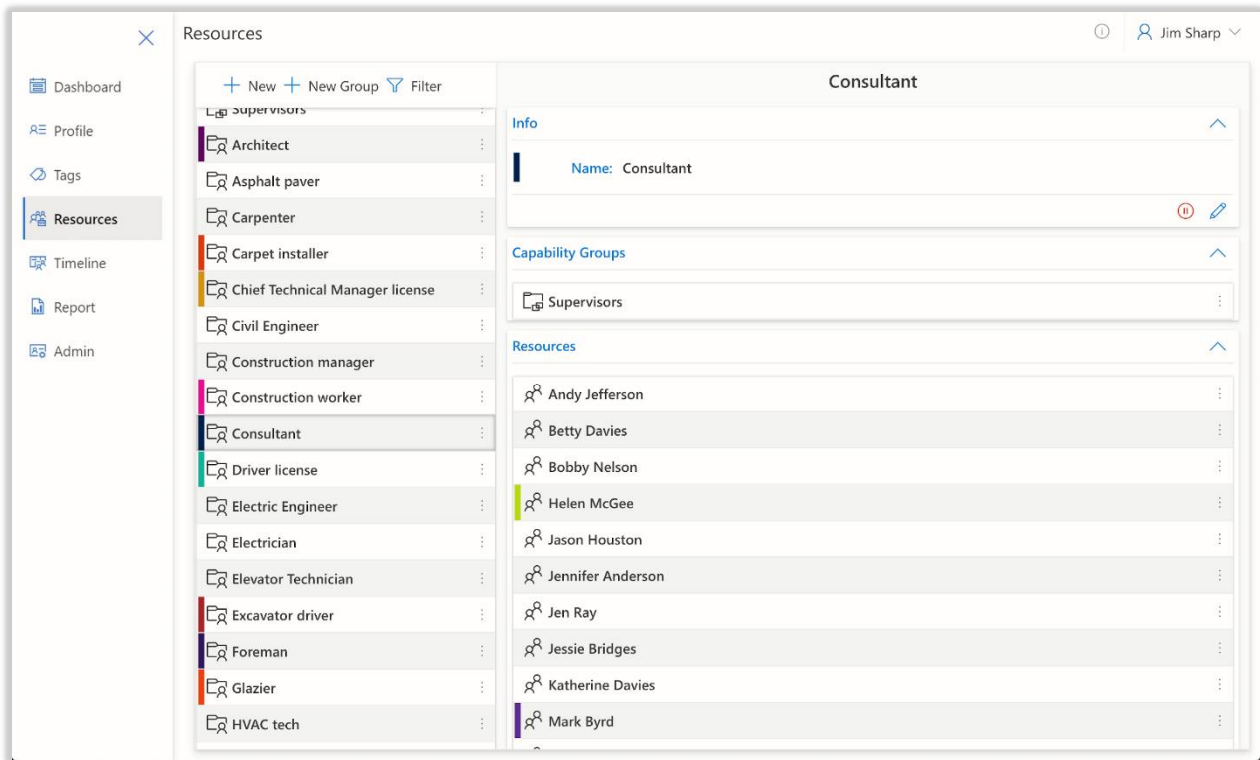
Resources

Jim Sharp

Dashboard
Profile
Tags
Resources
Timeline
Report
Admin

+ New + New Group Filter

Supervisors
Architect
Asphalt paver
Carpenter
Carpet installer
Chief Technical Manager license
Civil Engineer
Construction manager
Construction worker
Consultant
Driver license
Electric Engineer
Electrician
Elevator Technician
Excavator driver
Foreman
Glazier
HVAC tech

Consultant

Info

Name: Consultant

Capability Groups

Supervisors

Resources

Andy Jefferson
Betty Davies
Bobby Nelson
Helen McGee
Jason Houston
Jennifer Anderson
Jen Ray
Jessie Bridges
Katherine Davies
Mark Byrd